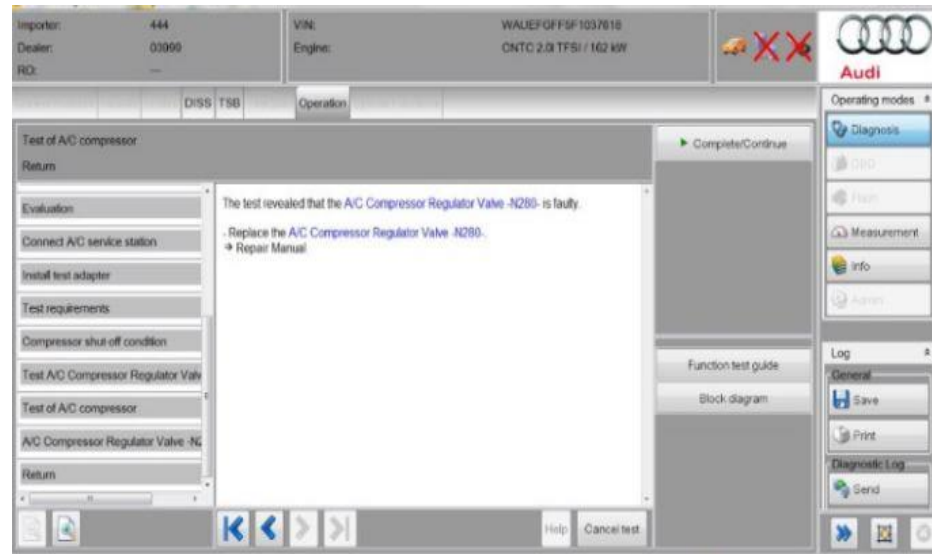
Importer: 444
Dealer: 03090
RO: —

VIN: WAUEFGFF5F1037610
Engine: CNTC 2.0l TFSI / 162 kW

Audi

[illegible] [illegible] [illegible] DISS TSB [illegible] Operation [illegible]

Operating modes
Diagnosis
OBD
Flash
Measurement
Info
Admin

Test of A/C compressor
Return

Complete/Continue

Evaluation
Connect A/C service station
Install test adapter
Test requirements
Compressor shut off condition
Test A/C Compressor Regulator Valv
Test of A/C compressor
A/C Compressor Regulator Valve -N
Return

The test revealed that the A/C Compressor Regulator Valve -N280- is faulty.

- Replace the A/C Compressor Regulator Valve -N280-.
→ Repair Manual

Function test guide
Block diagram

Log
General
Save
Print
Diagnostic Log
Send

Help
Cancel test